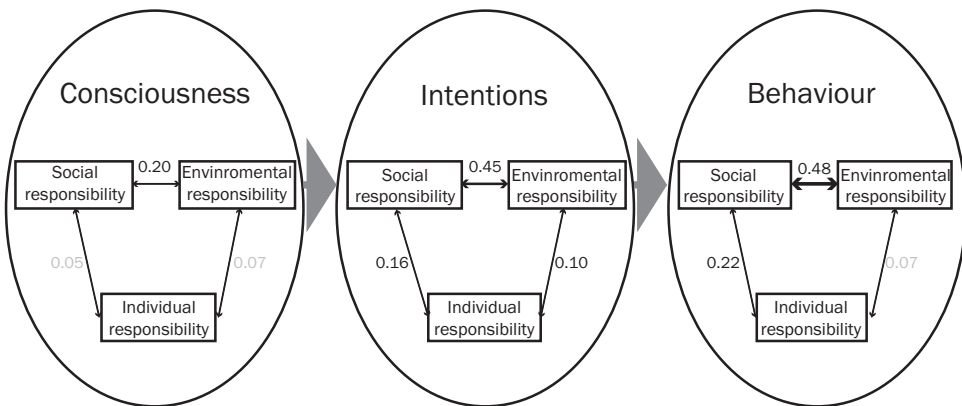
Consciousness

Social responsibility

0.20

Envinromental responsibility

0.05

0.07

Individual responsibility

Intentions

Social responsibility

0.45

Envinromental responsibility

0.16

0.10

Individual responsibility

Behaviour

Social responsibility

0.48

Envinromental responsibility

0.22

0.07

Individual responsibility